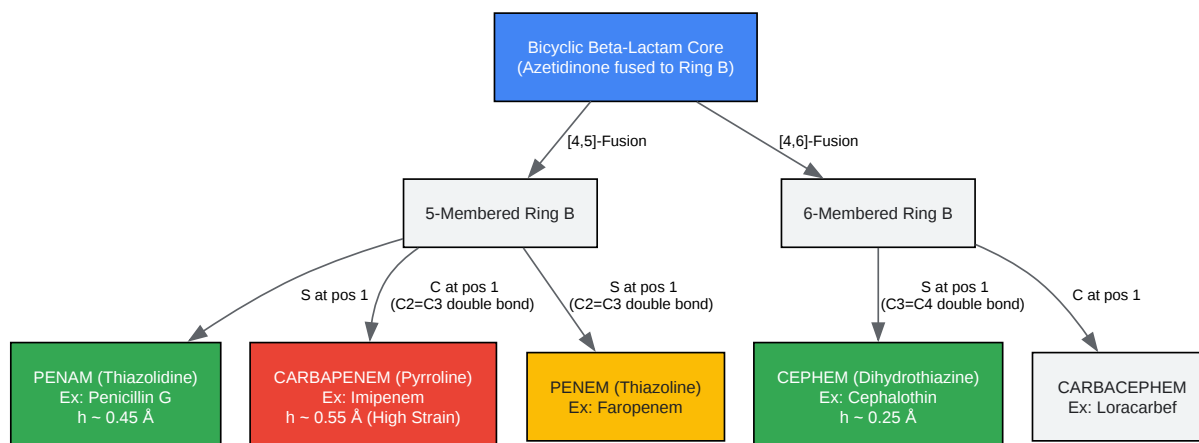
Bicyclic Beta-Lactam Core
(Azetidinone fused to Ring B)

[4,5]-Fusion

[4,6]-Fusion

5-Membered Ring B

6-Membered Ring B

S at pos 1

C at pos 1
(C2=C3 double bond)

S at pos 1
(C2=C3 double bond)

S at pos 1
(C3=C4 double bond)

C at pos 1

PENAM (Thiazolidine)
Ex: Penicillin G
h ~ 0.45 Å

CARBAPENEM (Pyrroline)
Ex: Imipenem
h ~ 0.55 Å (High Strain)

PENEM (Thiazoline)
Ex: Faropenem

CEPHEM (Dihydrothiazine)
Ex: Cephalothin
h ~ 0.25 Å

CARBACEPHEM
Ex: Loracarbef